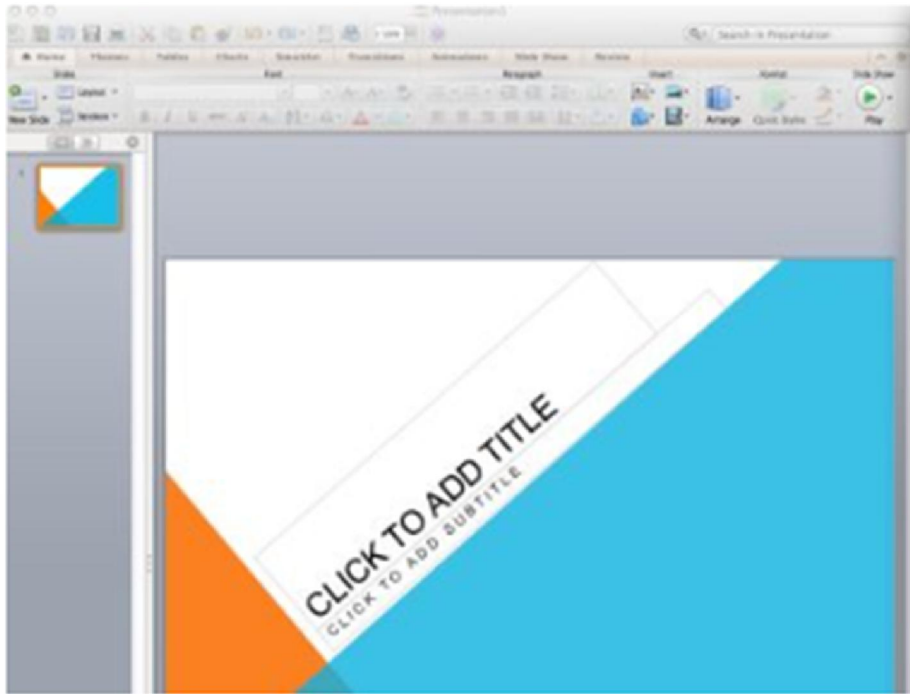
Presentation1

Search in Presentation

Home Themes Tables Charts SmartArt Transitions Animations Slide Show Review

Slides Font Paragraph Insert Format Slide Show

New Slide Layout Section

Arrange Quick Styles Play

1

CLICK TO ADD TITLE
CLICK TO ADD SUBTITLE